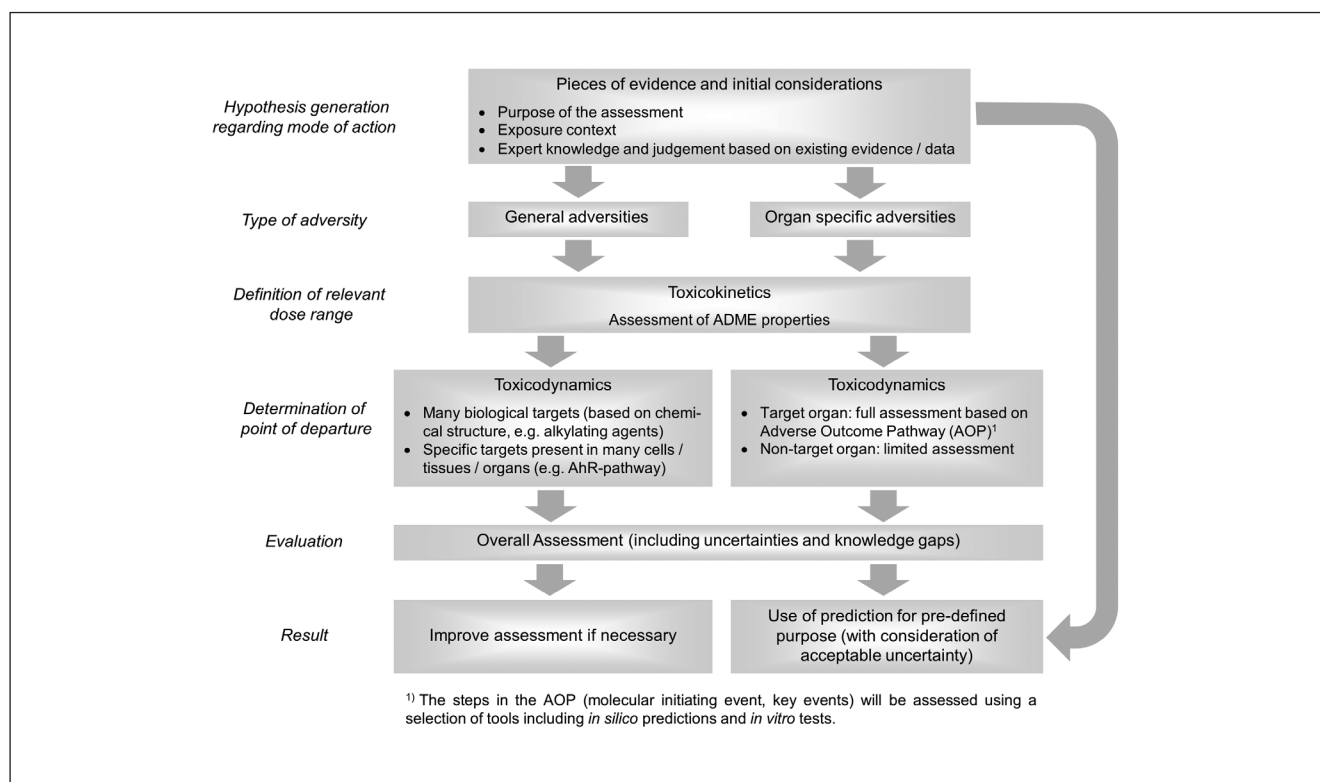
Hypothesis generation regarding mode of action

Pieces of evidence and initial considerations

- Purpose of the assessment
- Exposure context
- Expert knowledge and judgement based on existing evidence / data

Type of adversity

General adversities

Organ specific adversities

Definition of relevant dose range

Toxicokinetics

Assessment of ADME properties

Determination of point of departure

Toxicodynamics

- Many biological targets (based on chemical structure, e.g. alkylating agents)
- Specific targets present in many cells / tissues / organs (e.g. AhR-pathway)

Toxicodynamics

- Target organ: full assessment based on Adverse Outcome Pathway (AOP)$^{1}$
- Non-target organ: limited assessment

Evaluation

Overall Assessment (including uncertainties and knowledge gaps)

Result

Improve assessment if necessary

Use of prediction for pre-defined purpose (with consideration of acceptable uncertainty)

$^{1)}$ The steps in the AOP (molecular initiating event, key events) will be assessed using a selection of tools including in silico predictions and in vitro tests.